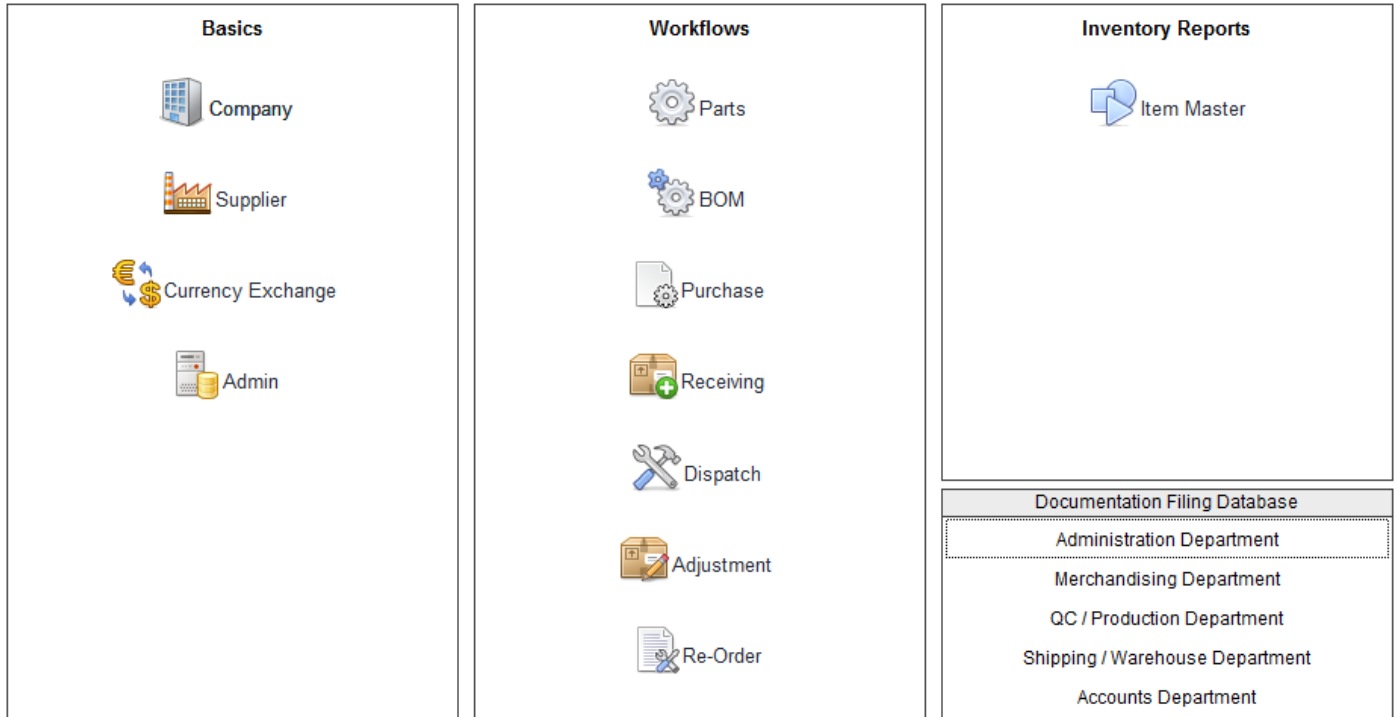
Basics

Company

Supplier

Currency Exchange

Admin

Workflows

Parts

BOM

Purchase

Receiving

Dispatch

Adjustment

Re-Order

Inventory Reports

Item Master

Documentation Filing Database

Administration Department

Merchandising Department

QC / Production Department

Shipping / Warehouse Department

Accounts Department